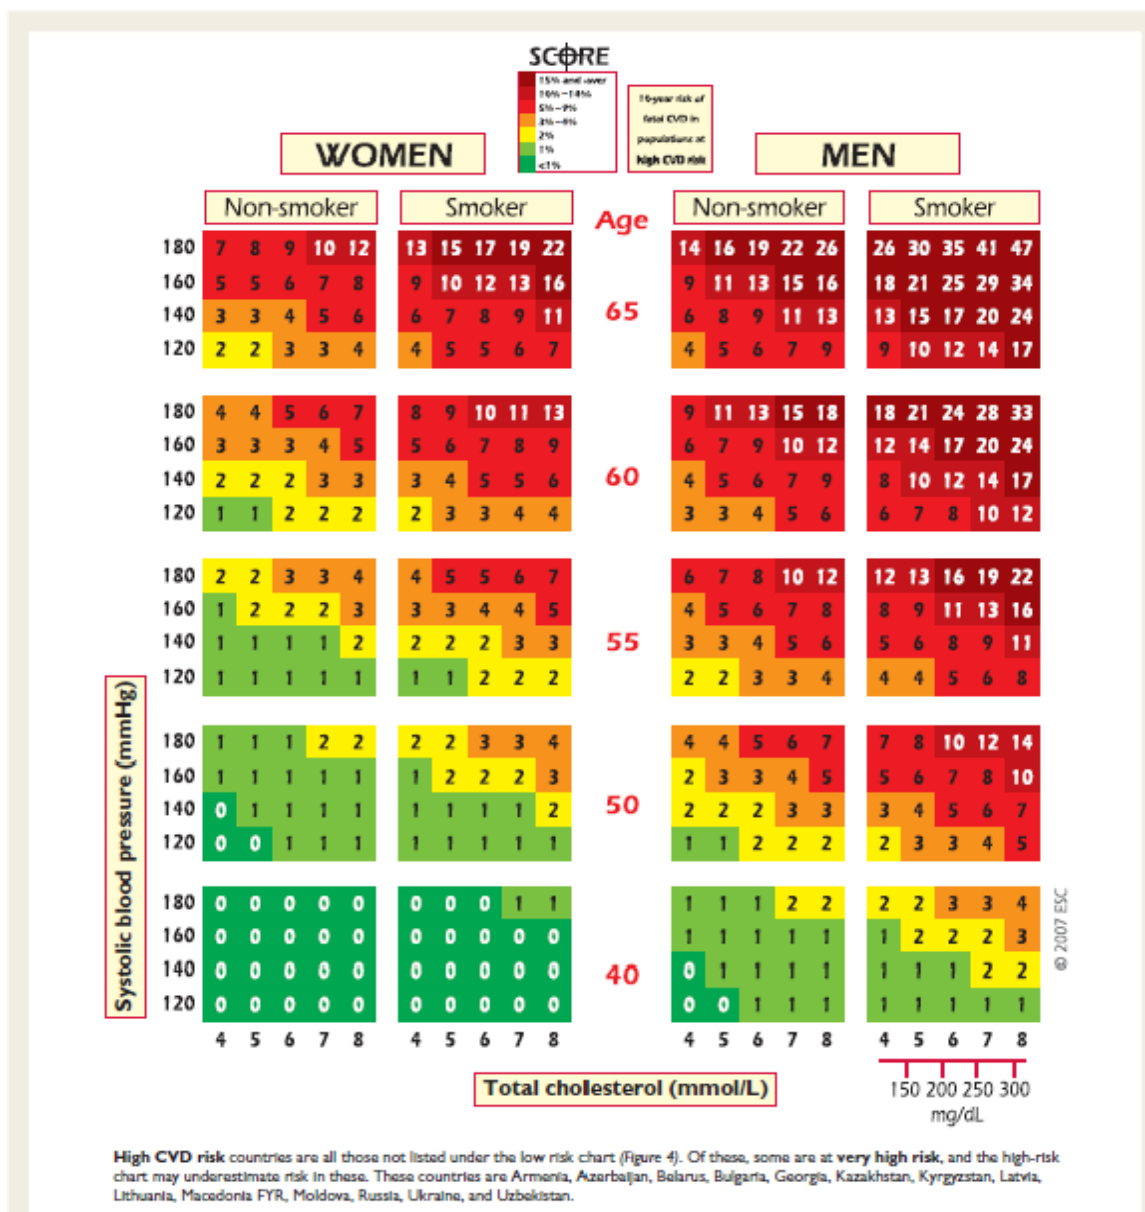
SCORE

15% and over
10% – 14%
5% – 9%
3% – 4%
2%
1%
<1%

10-year risk of fatal CVD in populations at high CVD risk

WOMEN

MEN

Non-smoker | Smoker | Age | Non-smoker | Smoker

| SBP | Women Non-smoker | Women Smoker | Age | Men Non-smoker | Men Smoker |
|---|---|---|---|---|---|
| 180 | 7 8 9 10 12 | 13 15 17 19 22 | 65 | 14 16 19 22 26 | 26 30 35 41 47 |
| 160 | 5 5 6 7 8 | 9 10 12 13 16 | | 9 11 13 15 16 | 18 21 25 29 34 |
| 140 | 3 3 4 5 6 | 6 7 8 9 11 | | 6 8 9 11 13 | 13 15 17 20 24 |
| 120 | 2 2 3 3 4 | 4 5 5 6 7 | | 4 5 6 7 9 | 9 10 12 14 17 |
| 180 | 4 4 5 6 7 | 8 9 10 11 13 | 60 | 9 11 13 15 18 | 18 21 24 28 33 |
| 160 | 3 3 3 4 5 | 5 6 7 8 9 | | 6 7 9 10 12 | 12 14 17 20 24 |
| 140 | 2 2 2 3 3 | 3 4 5 5 6 | | 4 5 6 7 9 | 8 10 12 14 17 |
| 120 | 1 1 2 2 2 | 2 3 3 4 4 | | 3 3 4 5 6 | 6 7 8 10 12 |
| 180 | 2 2 3 3 4 | 4 5 5 6 7 | 55 | 6 7 8 10 12 | 12 13 16 19 22 |
| 160 | 1 2 2 2 3 | 3 3 4 4 5 | | 4 5 6 7 8 | 8 9 11 13 16 |
| 140 | 1 1 1 1 2 | 2 2 2 3 3 | | 3 3 4 5 6 | 5 6 8 9 11 |
| 120 | 1 1 1 1 1 | 1 1 2 2 2 | | 2 2 3 3 4 | 4 4 5 6 8 |
| 180 | 1 1 1 2 2 | 2 2 3 3 4 | 50 | 4 4 5 6 7 | 7 8 10 12 14 |
| 160 | 1 1 1 1 1 | 1 2 2 2 3 | | 2 3 3 4 5 | 5 6 7 8 10 |
| 140 | 0 1 1 1 1 | 1 1 1 1 2 | | 2 2 2 3 3 | 3 4 5 6 7 |
| 120 | 0 0 1 1 1 | 1 1 1 1 1 | | 1 1 2 2 2 | 2 3 3 4 5 |
| 180 | 0 0 0 0 0 | 0 0 0 1 1 | 40 | 1 1 1 2 2 | 2 2 3 3 4 |
| 160 | 0 0 0 0 0 | 0 0 0 0 0 | | 1 1 1 1 1 | 1 2 2 2 3 |
| 140 | 0 0 0 0 0 | 0 0 0 0 0 | | 0 1 1 1 1 | 1 1 1 2 2 |
| 120 | 0 0 0 0 0 | 0 0 0 0 0 | | 0 0 1 1 1 | 1 1 1 1 1 |
| | 4 5 6 7 8 | 4 5 6 7 8 | | 4 5 6 7 8 | 4 5 6 7 8 |

Systolic blood pressure (mmHg)

Total cholesterol (mmol/L)

150 200 250 300
mg/dL

© 2007 ESC

High CVD risk countries are all those not listed under the low risk chart (Figure 4). Of these, some are at very high risk, and the high-risk chart may underestimate risk in these. These countries are Armenia, Azerbaijan, Belarus, Bulgaria, Georgia, Kazakhstan, Kyrgyzstan, Latvia, Lithuania, Macedonia FYR, Moldova, Russia, Ukraine, and Uzbekistan.